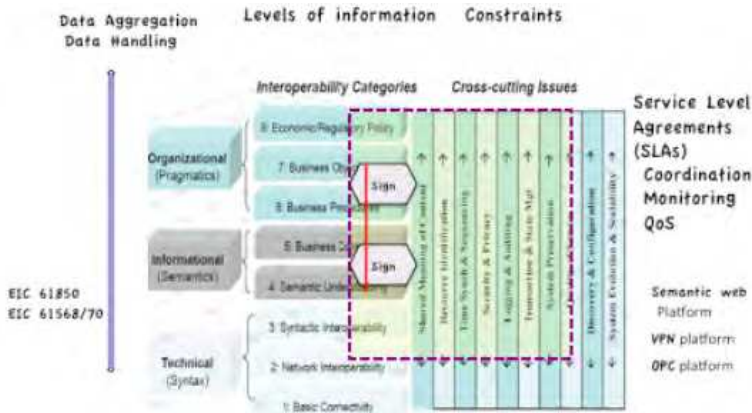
Data Aggregation
Data Handling

Levels of information

Constraints

Interoperability Categories

Cross-cutting Issues

Service Level Agreements (SLAs)
Coordination
Monitoring
QoS

Organizational (Pragmatics)

8: Economic/Regulatory Policy

7: Business Obj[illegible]

6: Business Proc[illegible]

Sign

Informational (Semantics)

5: Business Co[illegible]

4: Semantic Unde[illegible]

Sign

Technical (Syntax)

3: Syntactic Interoperability

2: Network Interoperability

1: Basic Connectivity

Shared Meaning of Content

Resource Identification

Time Synch & Sequencing

Security & Privacy

Logging & Auditing

Transaction & State Mgt

System Preservation

Quality of Service

Discovery & Configuration

System Evolution & Scalability

EIC 61850
EIC 61568/70

Semantic web Platform

VPN platform

OPC platform